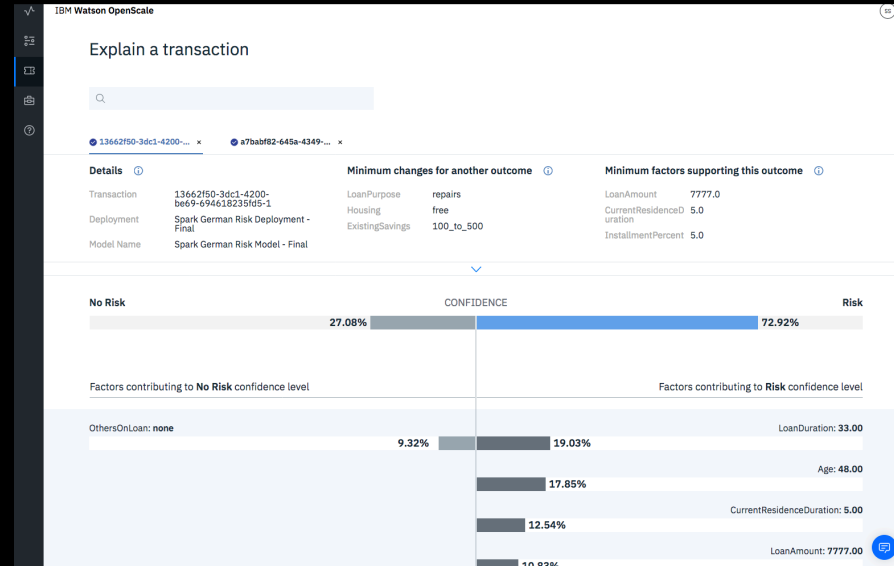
IBM Watson OpenScale

Explain a transaction

13662f50-3dc1-4200-... ×
a7babf82-645a-4349-... ×

Details

| | |
|---|---|
| Transaction | 13662f50-3dc1-4200-be69-694618235fd5-1 |
| Deployment | Spark German Risk Deployment - Final |
| Model Name | Spark German Risk Model - Final |

Minimum changes for another outcome

| | |
|---|---|
| LoanPurpose | repairs |
| Housing | free |
| ExistingSavings | 100_to_500 |

Minimum factors supporting this outcome

| | |
|---|---|
| LoanAmount | 7777.0 |
| CurrentResidenceDuration | 5.0 |
| InstallmentPercent | 5.0 |

No Risk
CONFIDENCE
Risk

27.08%
72.92%

Factors contributing to No Risk confidence level

Factors contributing to Risk confidence level

OthersOnLoan: none
9.32%

LoanDuration: 33.00
19.03%

Age: 48.00
17.85%

CurrentResidenceDuration: 5.00
12.54%

LoanAmount: 7777.00
10.83%